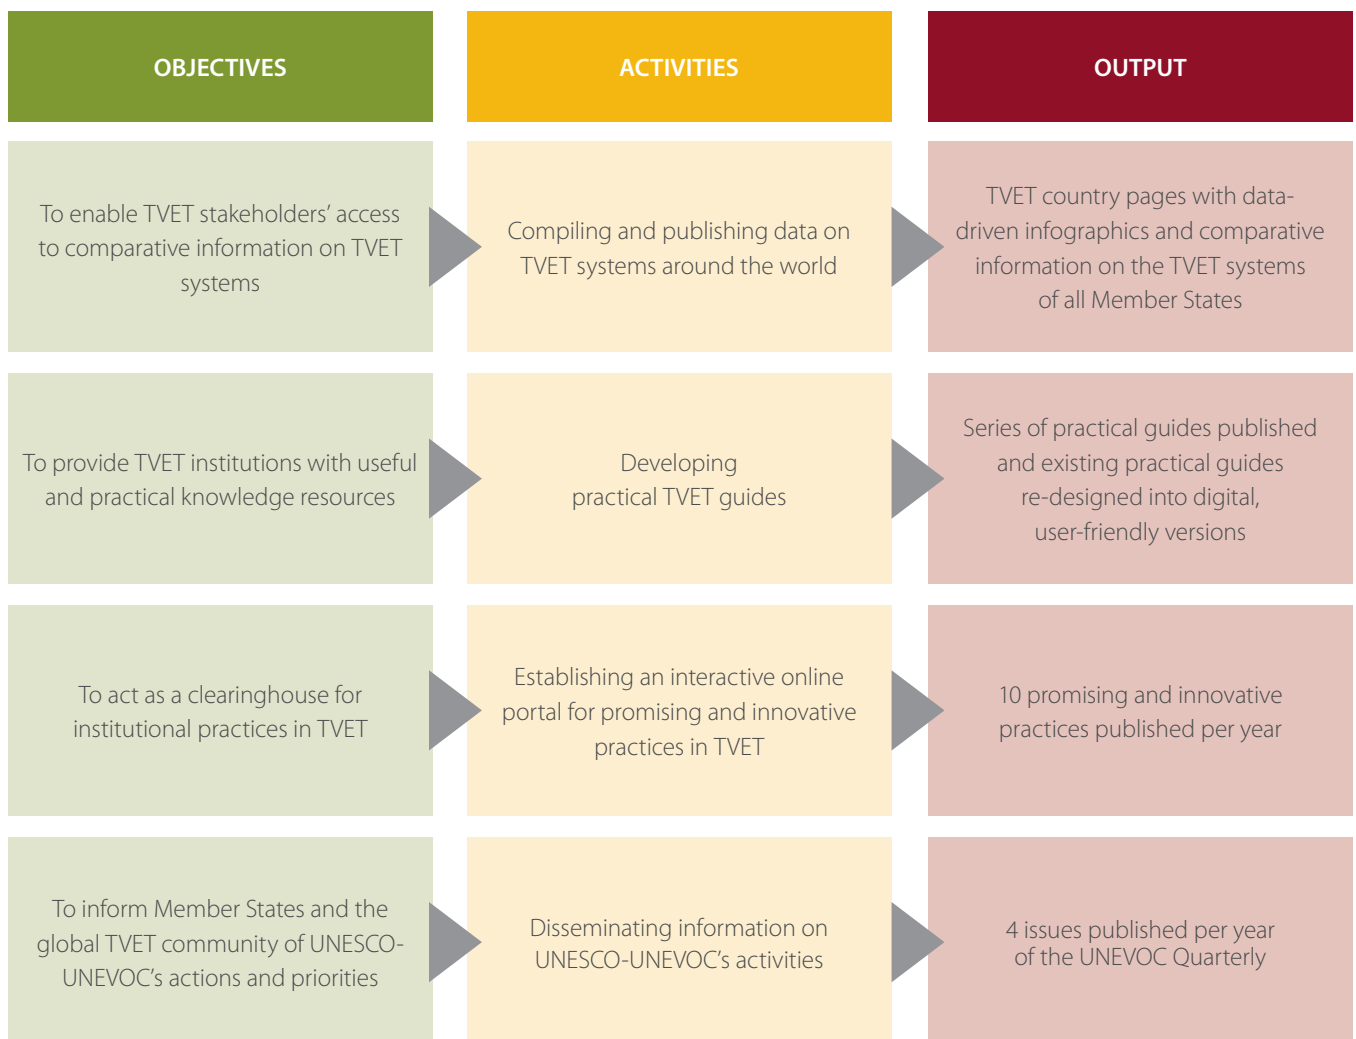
| OBJECTIVES | ACTIVITIES | OUTPUT |
|---|---|---|
| To enable TVET stakeholders' access to comparative information on TVET systems | Compiling and publishing data on TVET systems around the world | TVET country pages with data-driven infographics and comparative information on the TVET systems of all Member States |
| To provide TVET institutions with useful and practical knowledge resources | Developing practical TVET guides | Series of practical guides published and existing practical guides re-designed into digital, user-friendly versions |
| To act as a clearinghouse for institutional practices in TVET | Establishing an interactive online portal for promising and innovative practices in TVET | 10 promising and innovative practices published per year |
| To inform Member States and the global TVET community of UNESCO-UNEVOC's actions and priorities | Disseminating information on UNESCO-UNEVOC's activities | 4 issues published per year of the UNEVOC Quarterly |